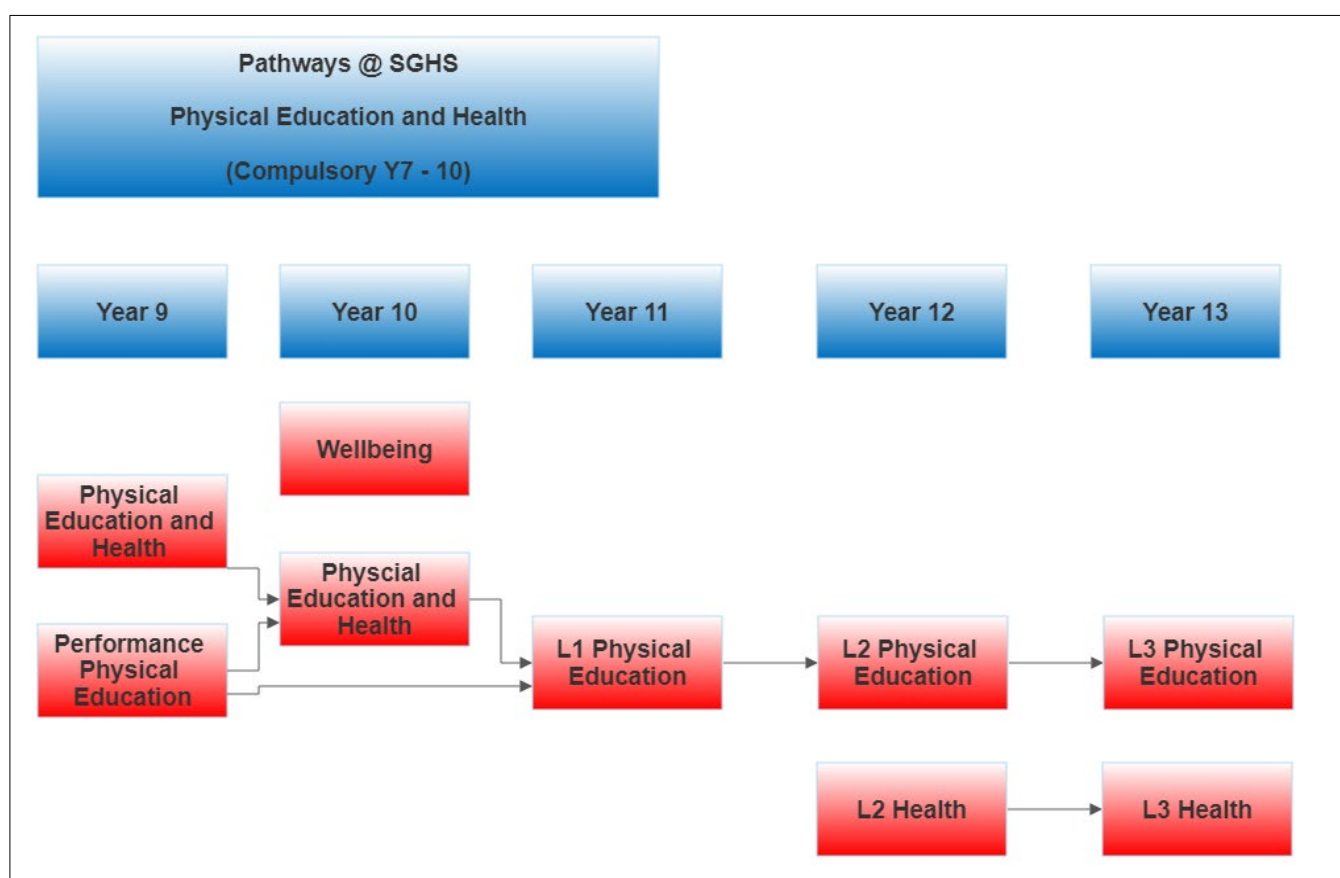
Pathways @ SGHS

Physical Education and Health

(Compulsory Y7 - 10)

Year 9

Year 10

Year 11

Year 12

Year 13

Wellbeing

Physical Education and Health

Physcial Education and Health

Performance Physical Education

L1 Physical Education

L2 Physical Education

L3 Physical Education

L2 Health

L3 Health